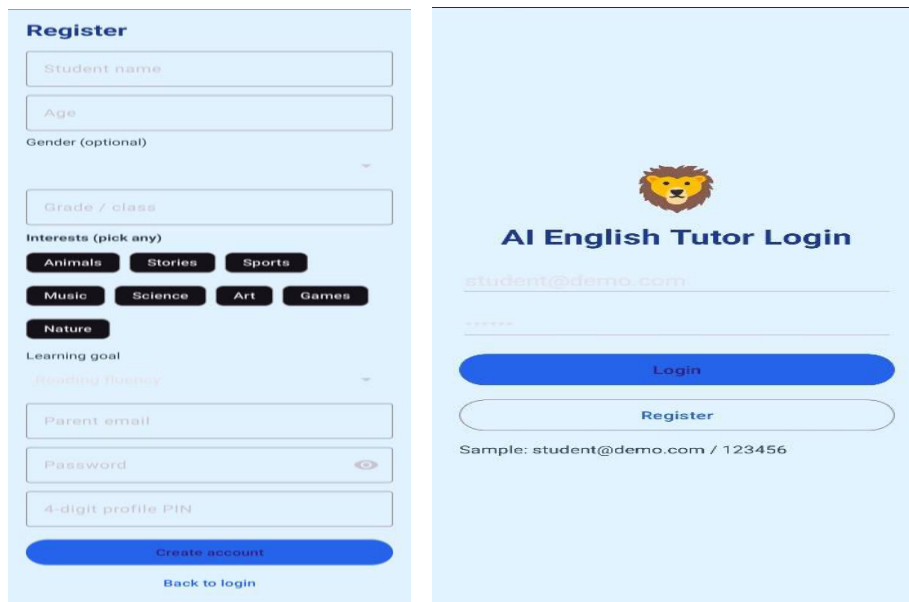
Register

Student name

Age

Gender (optional)

Grade / class

Interests (pick any)

Animals Stories Sports

Music Science Art Games

Nature

Learning goal

Reading fluency

Parent email

Password

4-digit profile PIN

Create account

Back to login

AI English Tutor Login

student@demo.com

••••••

Login

Register

Sample: student@demo.com / 123456